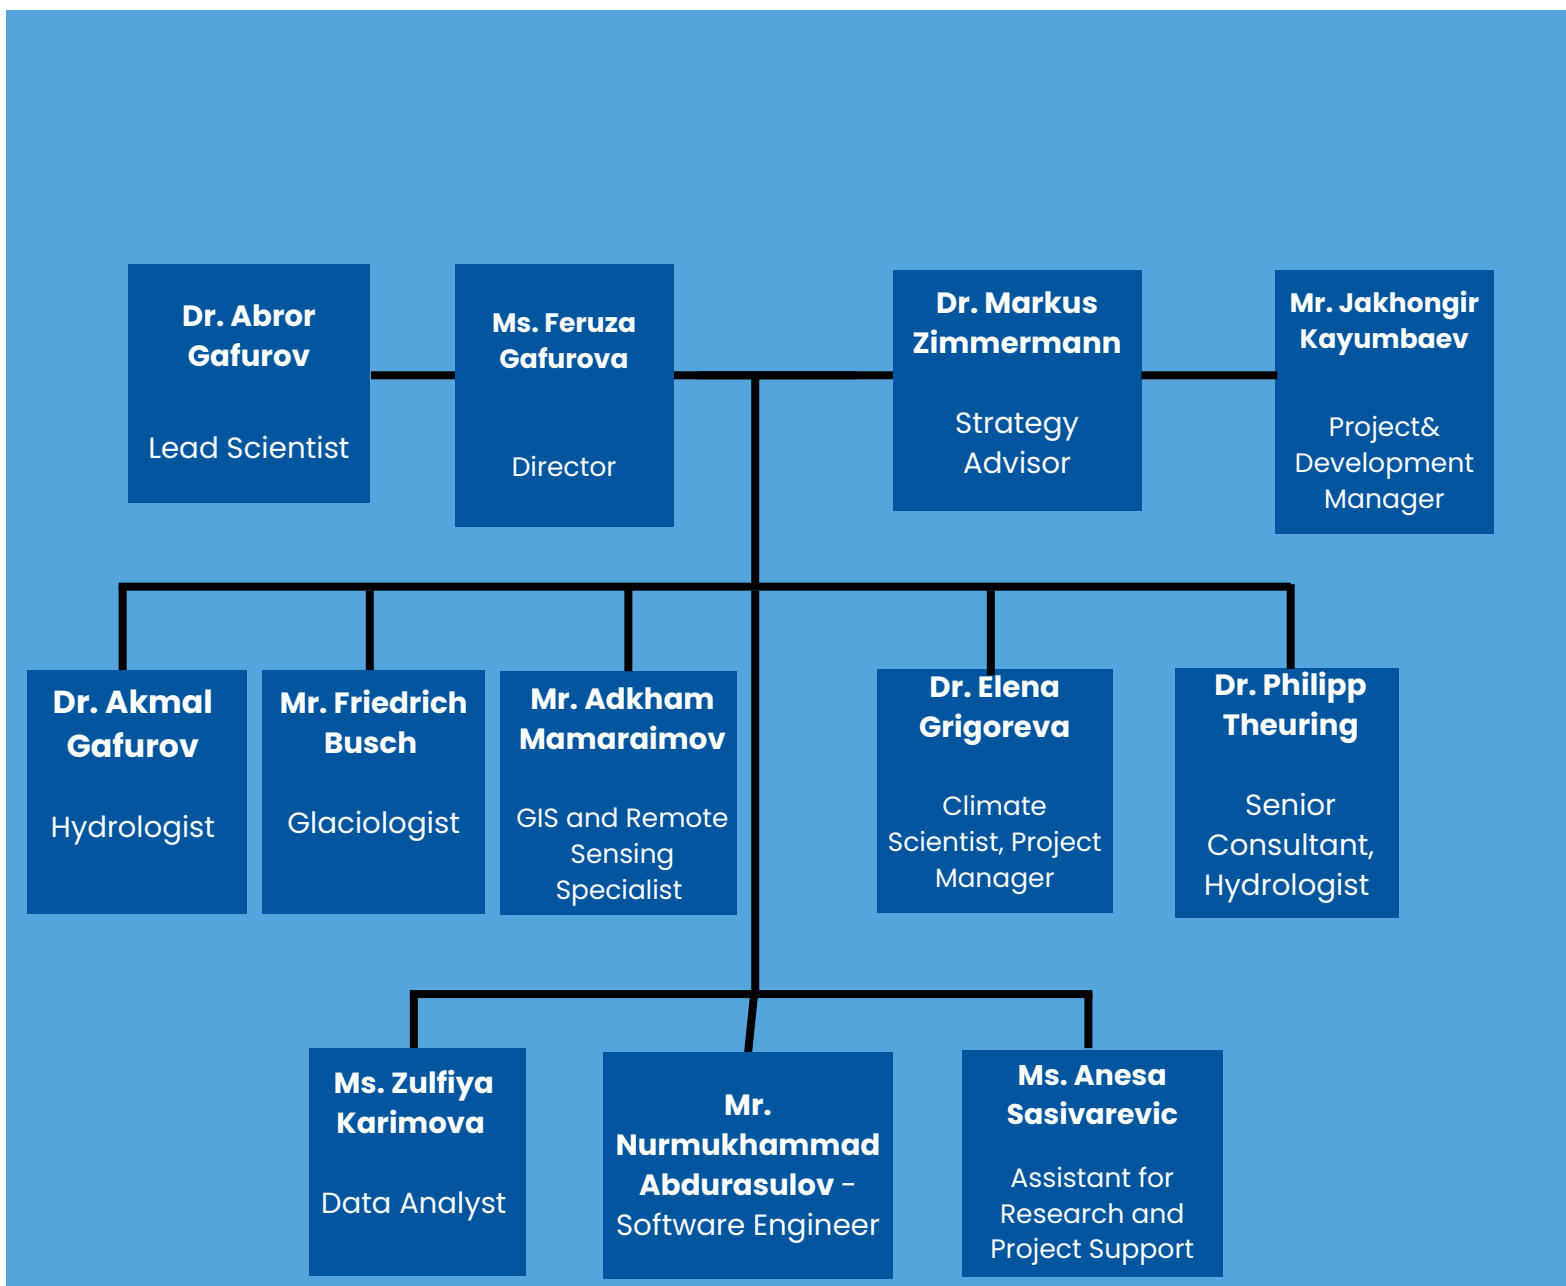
Dr. Abror Gafurov

Lead Scientist

Ms. Feruza Gafurova

Director

Dr. Markus Zimmermann

Strategy Advisor

Mr. Jakhongir Kayumbaev

Project& Development Manager

Dr. Akmal Gafurov

Hydrologist

Mr. Friedrich Busch

Glaciologist

Mr. Adkham Mamaraimov

GIS and Remote Sensing Specialist

Dr. Elena Grigoreva

Climate Scientist, Project Manager

Dr. Philipp Theuring

Senior Consultant, Hydrologist

Ms. Zulfiya Karimova

Data Analyst

Mr. Nurmukhammad Abdurasulov - Software Engineer

Ms. Anesa Sasivarevic

Assistant for Research and Project Support